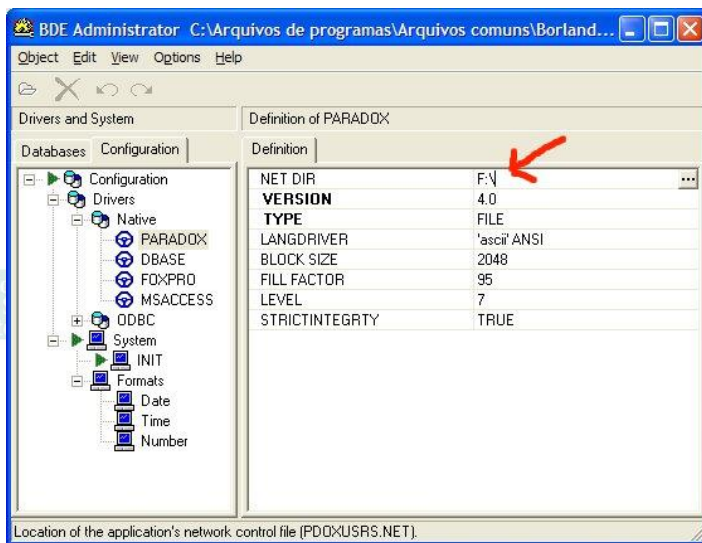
BDE Administrator C:\Arquivos de programas\Arquivos comuns\Borland...

Object Edit View Options Help

Drivers and System

Definition of PARADOX

Databases Configuration

Definition

Configuration
Drivers
Native
PARADOX
DBASE
FOXPRO
MSACCESS
ODBC
System
INIT
Formats
Date
Time
Number

| | |
|---|---|
| NET DIR | F:\ |
| VERSION | 4.0 |
| TYPE | FILE |
| LANGDRIVER | 'ascii' ANSI |
| BLOCK SIZE | 2048 |
| FILL FACTOR | 95 |
| LEVEL | 7 |
| STRICTINTEGRTY | TRUE |

Location of the application's network control file (PDOXUSRS.NET).